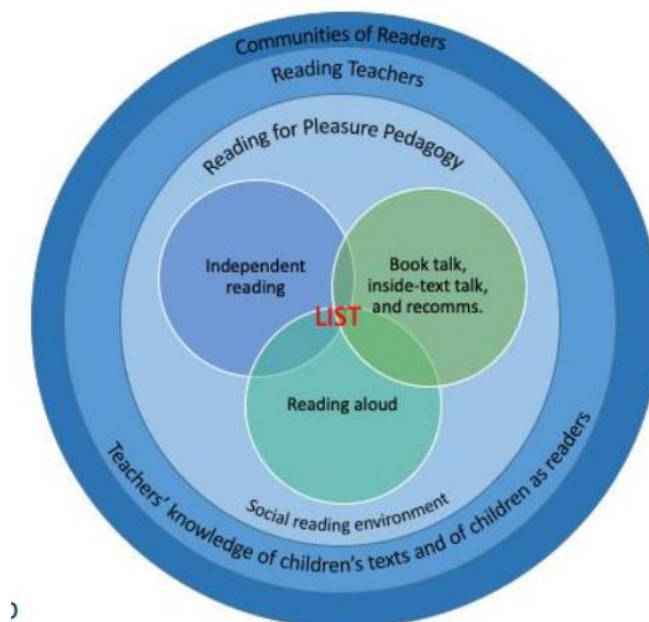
Communities of Readers

Reading Teachers

Reading for Pleasure Pedagogy

Independent reading

Book talk, inside-text talk, and recomms.

LIST

Reading aloud

Social reading environment

Teachers' knowledge of children's texts and of children as readers